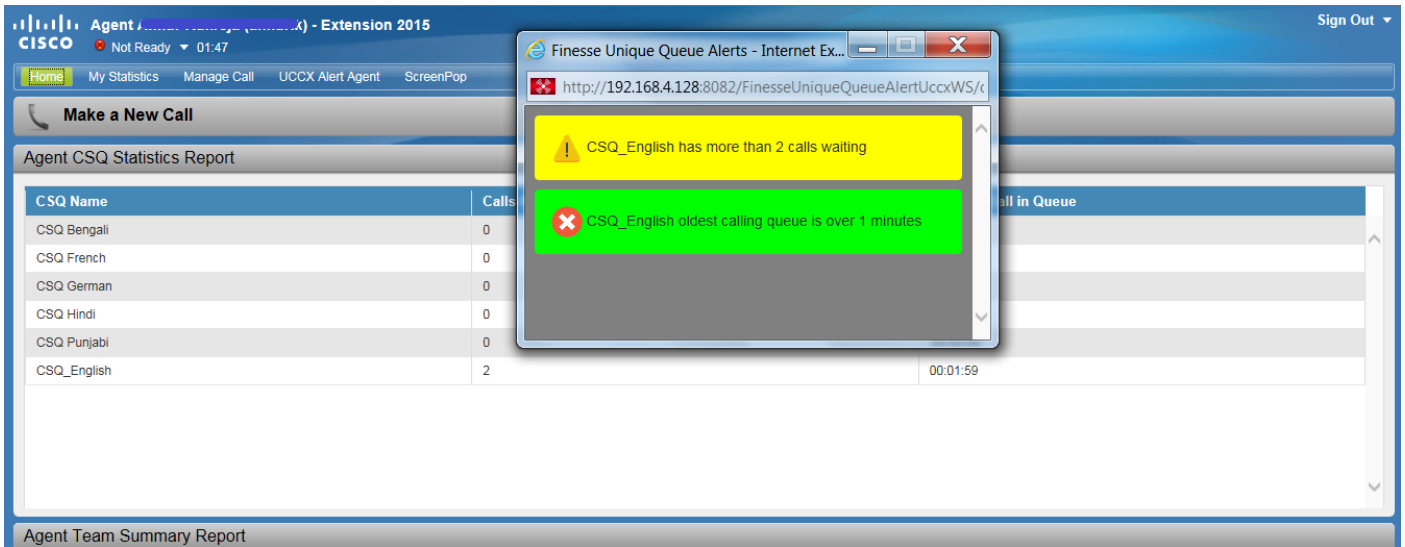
CISCO Agent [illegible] - Extension 2015
Not Ready 01:47

Sign Out

Home My Statistics Manage Call UCCX Alert Agent ScreenPop

Make a New Call

Agent CSQ Statistics Report

| CSQ Name | Calls | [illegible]all in Queue |
|---|---|---|
| CSQ Bengali | 0 | |
| CSQ French | 0 | |
| CSQ German | 0 | |
| CSQ Hindi | 0 | |
| CSQ Punjabi | 0 | |
| CSQ_English | 2 | 00:01:59 |

Agent Team Summary Report

Finesse Unique Queue Alerts - Internet Ex...

http://192.168.4.128:8082/FinesseUniqueQueueAlertUccxWS/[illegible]

CSQ_English has more than 2 calls waiting

CSQ_English oldest calling queue is over 1 minutes